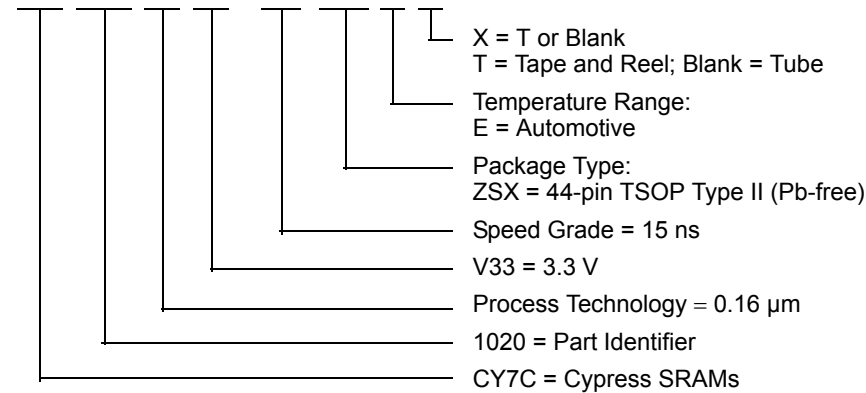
X = T or Blank
T = Tape and Reel; Blank = Tube

Temperature Range:
E = Automotive

Package Type:
ZSX = 44-pin TSOP Type II (Pb-free)

Speed Grade = 15 ns

V33 = 3.3 V

Process Technology = 0.16 μm

1020 = Part Identifier

CY7C = Cypress SRAMs